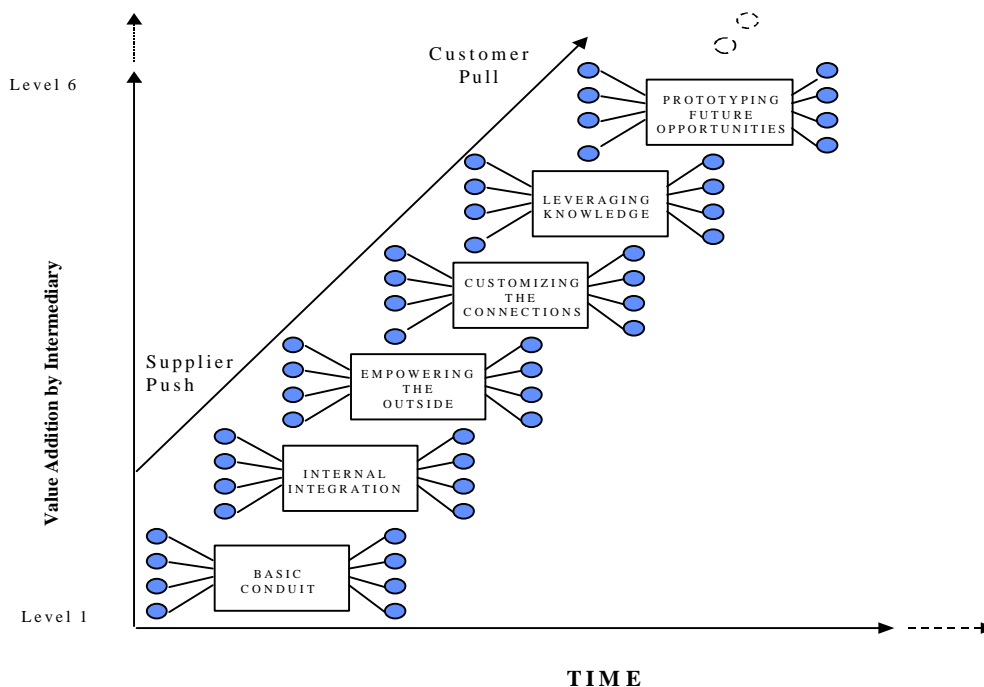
Level 6

Customer Pull

PROTOTYPING FUTURE OPPORTUNITIES

LEVERAGING KNOWLEDGE

CUSTOMIZING THE CONNECTIONS

Supplier Push

EMPOWERING THE OUTSIDE

INTERNAL INTEGRATION

BASIC CONDUIT

Value Addition by Intermediary

Level 1

TIME